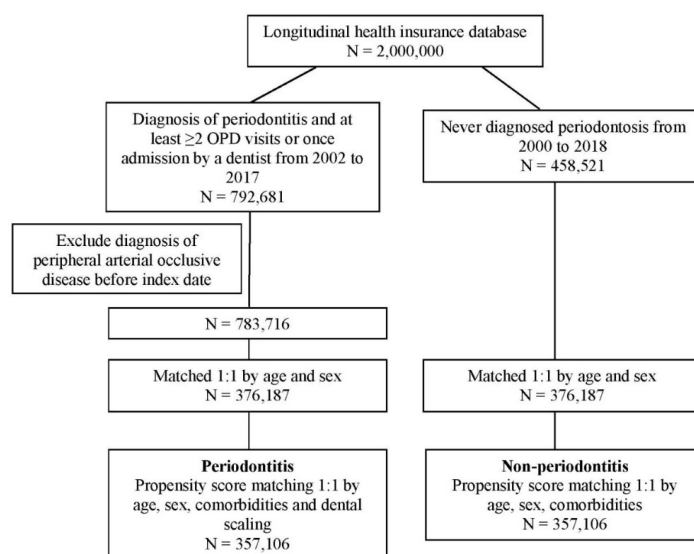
Longitudinal health insurance database
N = 2,000,000

Diagnosis of periodontitis and at least $\geq 2$ OPD visits or once admission by a dentist from 2002 to 2017
N = 792,681

Never diagnosed periodontosis from 2000 to 2018
N = 458,521

Exclude diagnosis of peripheral arterial occlusive disease before index date

N = 783,716

Matched 1:1 by age and sex
N = 376,187

Matched 1:1 by age and sex
N = 376,187

Periodontitis
Propensity score matching 1:1 by age, sex, comorbidities and dental scaling
N = 357,106

Non-periodontitis
Propensity score matching 1:1 by age, sex, comorbidities
N = 357,106